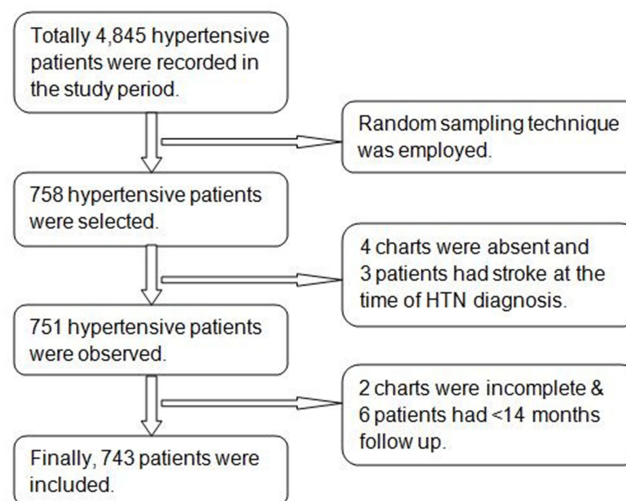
Totally 4,845 hypertensive patients were recorded in the study period.

Random sampling technique was employed.

758 hypertensive patients were selected.

4 charts were absent and 3 patients had stroke at the time of HTN diagnosis.

751 hypertensive patients were observed.

2 charts were incomplete & 6 patients had <14 months follow up.

Finally, 743 patients were included.